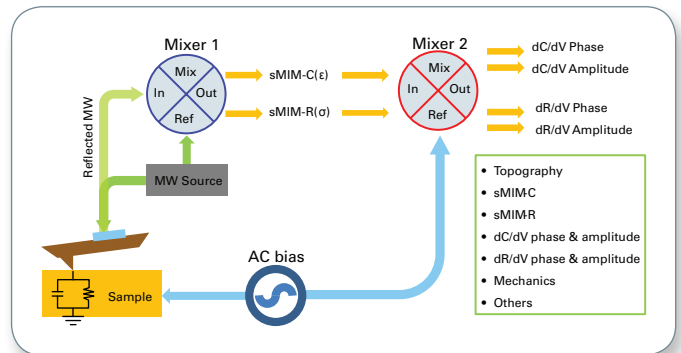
Mixer 1

Mix
In
Out
Ref

sMIM-C(ε)

sMIM-R(σ)

Mixer 2

Mix
In
Out
Ref

dC/dV Phase
dC/dV Amplitude

dR/dV Phase
dR/dV Amplitude

Reflected MW

MW Source

AC bias

Sample

- Topography
- sMIM-C
- sMIM-R
- dC/dV phase & amplitude
- dR/dV phase & amplitude
- Mechanics
- Others